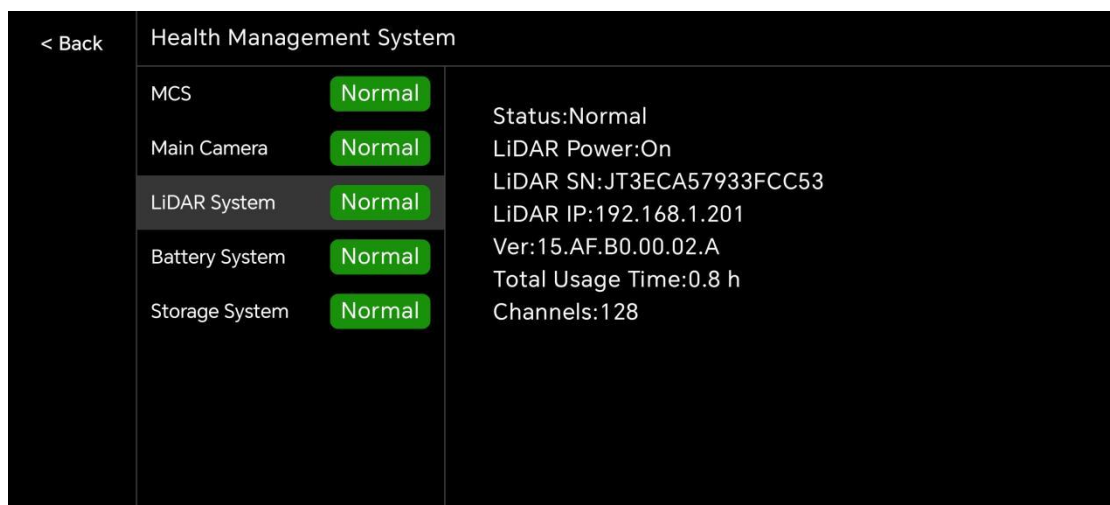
< Back

Health Management System

MCS Normal
Main Camera Normal
LiDAR System Normal
Battery System Normal
Storage System Normal

Status:Normal
LiDAR Power:On
LiDAR SN:JT3ECA57933FCC53
LiDAR IP:192.168.1.201
Ver:15.AF.B0.00.02.A
Total Usage Time:0.8 h
Channels:128